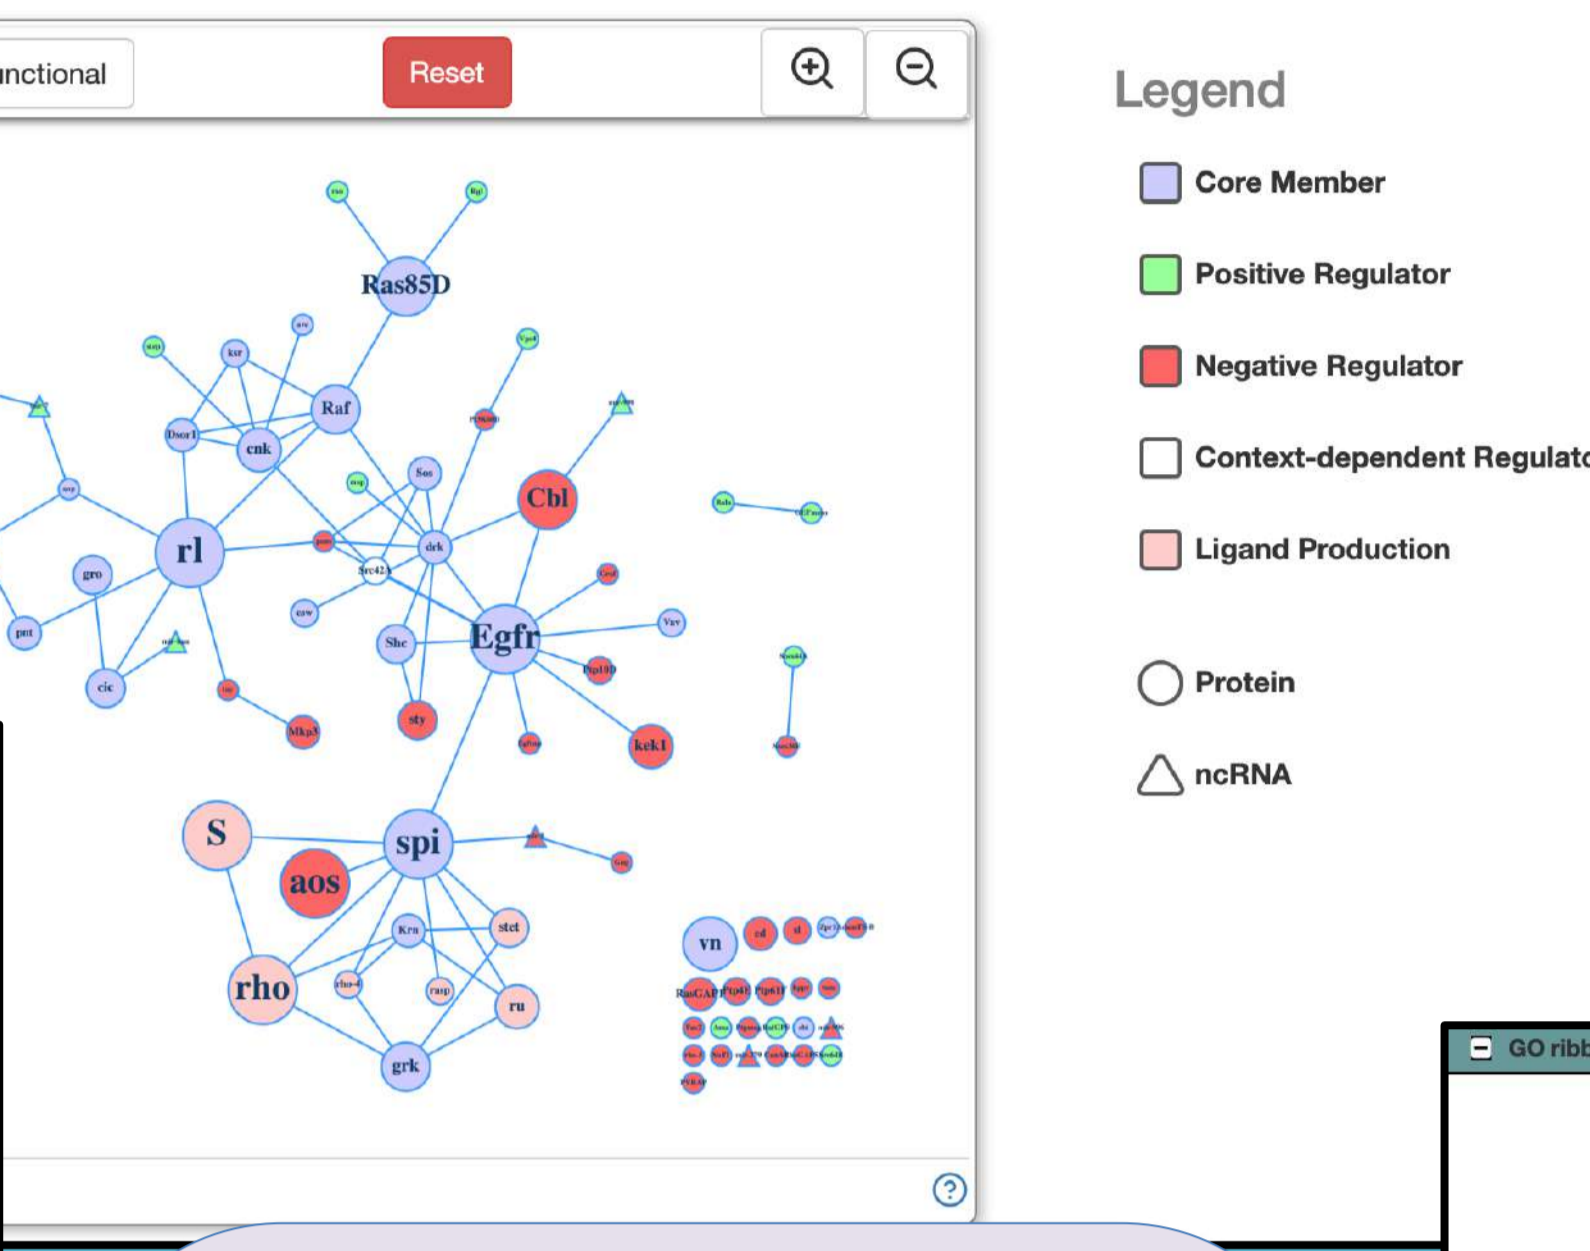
nctional

Reset

Ras85D

ksr

Raf

Dsor1

cnk

Sos

Cbl

drk

rl

gro

Src42A

pnt

Shc

Egfr

Vav

cic

sty

Mkp3

kek1

S

spi

aos

Krn

stet

rho

ru

grk

vn

cd

sl

RasGAP1

Legend

Core Member

Positive Regulator

Negative Regulator

Context-dependent Regulato

Ligand Production

Protein

ncRNA

GO ribb